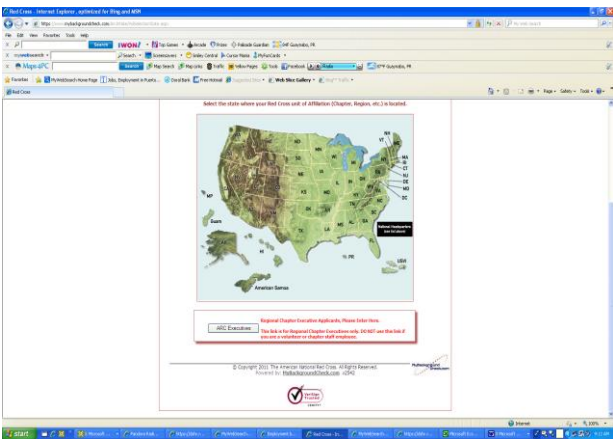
Red Cross - Internet Explorer, optimized for Bing and MSN

File Edit View Favorites Tools Help

Search IWON! Top Games Arcade Prizes Palisade Guardian 34°F Guaynabo, PR

Maps4PC Search Map Search Map Links Traffic Yellow Pages Tools Facebook 37°F Guaynabo, PR

Favorites Web Slice Gallery

Red Cross

Page Safety Tools

Select the state where your Red Cross unit of Affiliation (Chapter, Region, etc.) is located.

WA MT ND MN OR ID SD WY WI MI NE IA NV UT IL IN OH CA CO KS MO KY AZ NM OK AR TN TX LA MS AL GA SC NC VA WV PA NY VT NH ME MA RI CT NJ DE MD DC FL AK HI MP Guam PR USVI American Samoa

National Headquarters (non-localized)

Regional Chapter Executive Applicants, Please Enter Here.

ARC Executives

This link is for Regional Chapter Executives only. DO NOT use this link if you are a volunteer or chapter staff employee.

© Copyright 2011 The American National Red Cross. All Rights Reserved. Powered by: MyBackgroundCheck.com v2042

MyBackgroundCheck.com

Internet 100%

start